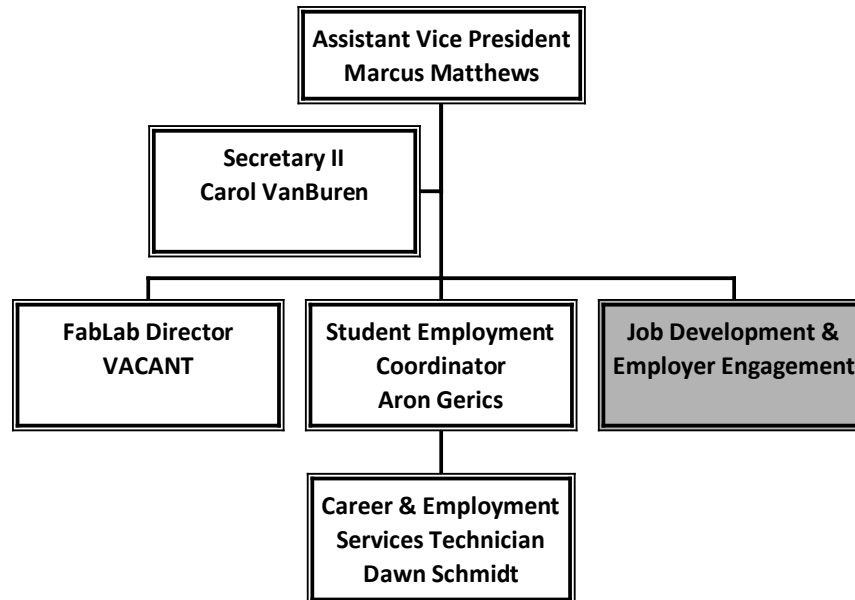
Assistant Vice President
Marcus Matthews

Secretary II
Carol VanBuren

FabLab Director
VACANT

Student Employment Coordinator
Aron Gerics

Job Development & Employer Engagement

Career & Employment Services Technician
Dawn Schmidt